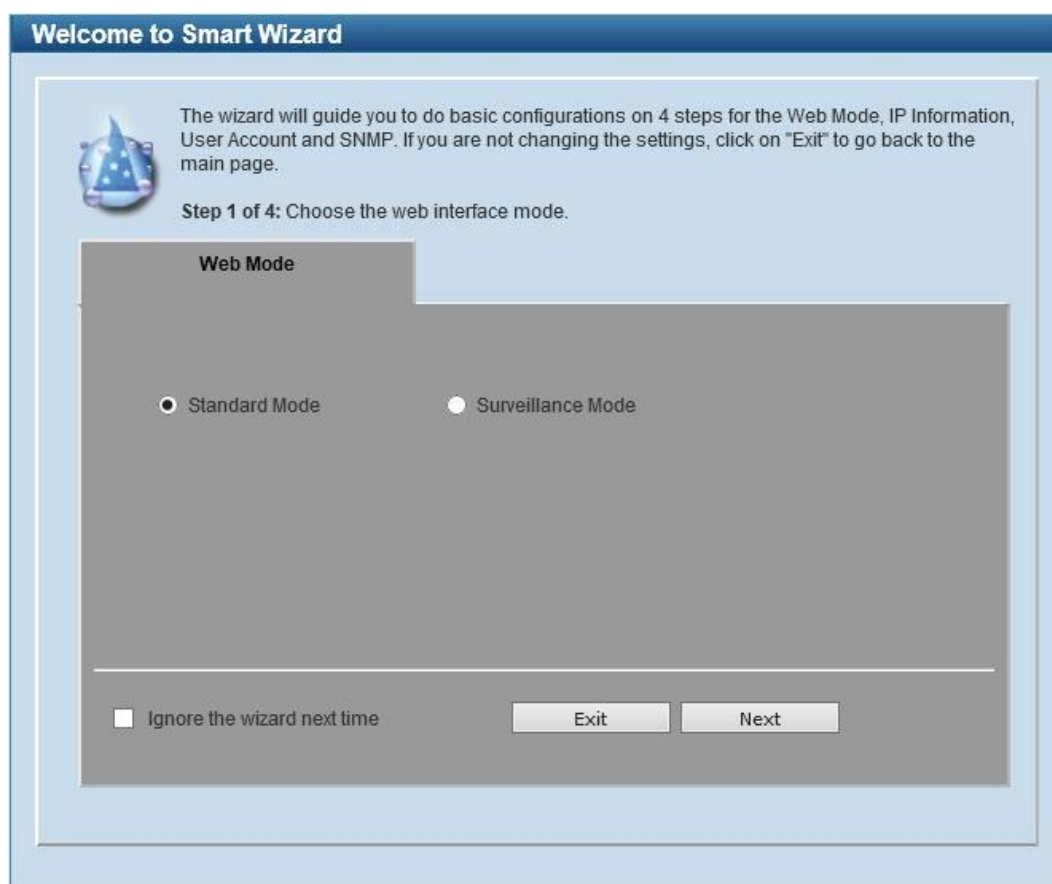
Welcome to Smart Wizard

The wizard will guide you to do basic configurations on 4 steps for the Web Mode, IP Information, User Account and SNMP. If you are not changing the settings, click on "Exit" to go back to the main page.

Step 1 of 4: Choose the web interface mode.

Web Mode

Standard Mode

Surveillance Mode

Ignore the wizard next time

Exit

Next